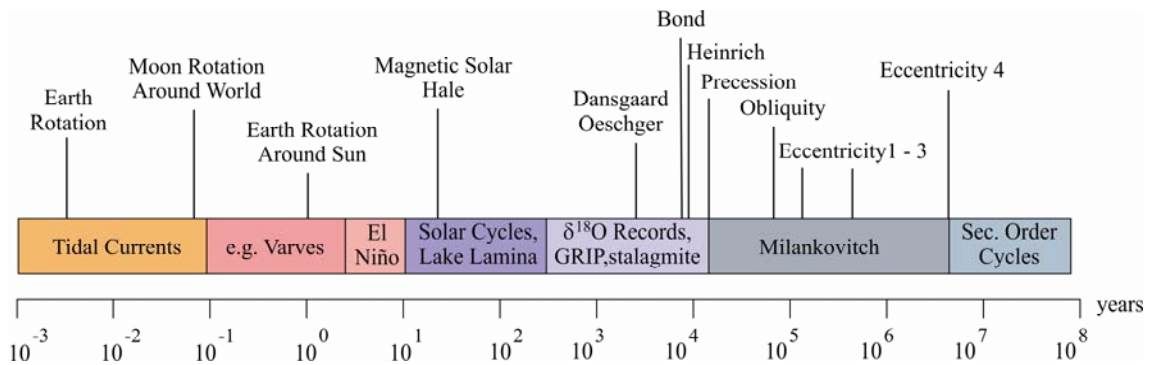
Bond

Heinrich

Moon Rotation Around World

Magnetic Solar Hale

Precession

Eccentricity 4

Earth Rotation

Dansgaard Oeschger

Obliquity

Earth Rotation Around Sun

Eccentricity1 - 3

| Tidal Currents | e.g. Varves | El Niño | Solar Cycles, Lake Lamina | $\delta^{18}$O Records, GRIP,stalagmite | Milankovitch | Sec. Order Cycles |
|---|---|---|---|---|---|---|

years

$10^{-3}$ $10^{-2}$ $10^{-1}$ $10^{0}$ $10^{1}$ $10^{2}$ $10^{3}$ $10^{4}$ $10^{5}$ $10^{6}$ $10^{7}$ $10^{8}$